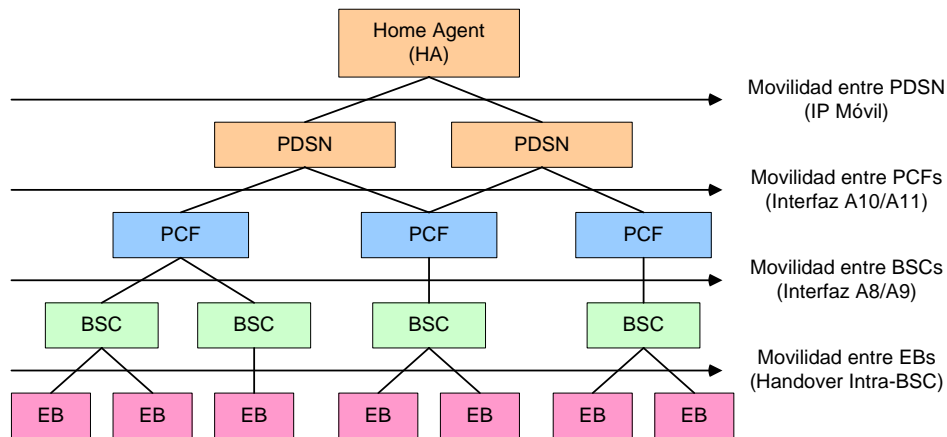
Home Agent
(HA)

Movilidad entre PDSN
(IP Móvil)

PDSN PDSN

Movilidad entre PCFs
(Interfaz A10/A11)

PCF PCF PCF

Movilidad entre BSCs
(Interfaz A8/A9)

BSC BSC BSC BSC

Movilidad entre EBs
(Handover Intra-BSC)

EB EB EB EB EB EB EB